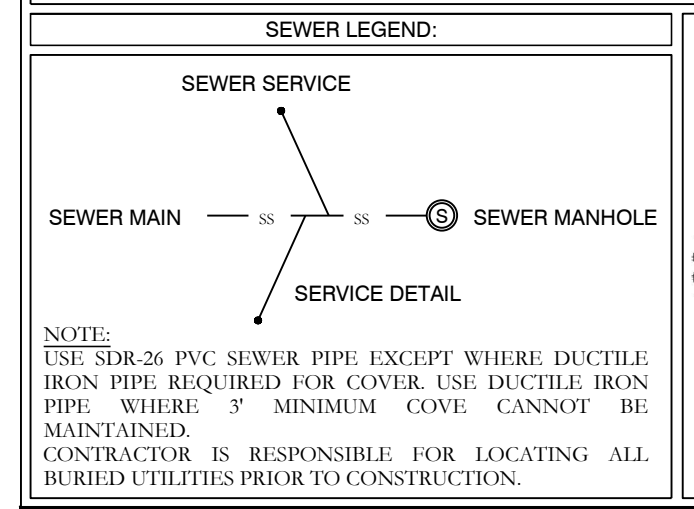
SEWER LEGEND:

SEWER SERVICE

SEWER MAIN SS SS S SEWER MANHOLE

SERVICE DETAIL

NOTE:
USE SDR-26 PVC SEWER PIPE EXCEPT WHERE DUCTILE IRON PIPE REQUIRED FOR COVER. USE DUCTILE IRON PIPE WHERE 3' MINIMUM COVE CANNOT BE MAINTAINED.
CONTRACTOR IS RESPONSIBLE FOR LOCATING ALL BURIED UTILITIES PRIOR TO CONSTRUCTION.